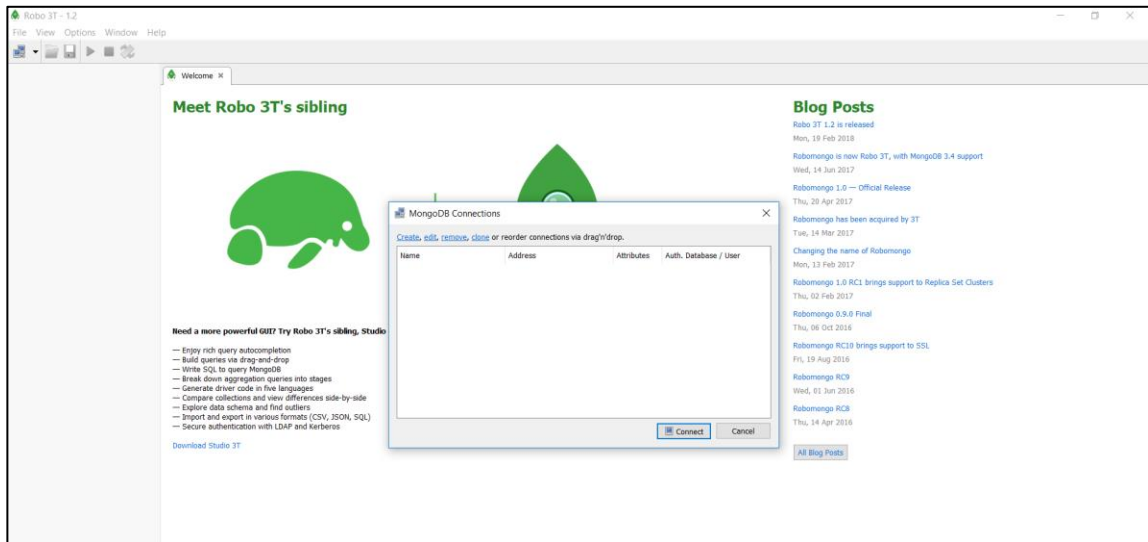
Robo 3T - 1.2
File View Options Window Help

Welcome ×

Meet Robo 3T's sibling

MongoDB Connections ×

Create, edit, remove, clone or reorder connections via drag'n'drop.

| Name | Address | Attributes | Auth. Database / User |
|---|---|---|---|

Connect Cancel

Need a more powerful GUI? Try Robo 3T's sibling, Studio

— Enjoy rich query autocompletion
— Build queries via drag-and-drop
— Write SQL to query MongoDB
— Break down aggregation queries into stages
— Generate driver code in five languages
— Compare collections and view differences side-by-side
— Explore data schema and find outliers
— Import and export in various formats (CSV, JSON, SQL)
— Secure authentication with LDAP and Kerberos

Download Studio 3T

Blog Posts

Robo 3T 1.2 is released
Mon, 19 Feb 2018

Robomongo is now Robo 3T, with MongoDB 3.4 support
Wed, 14 Jun 2017

Robomongo 1.0 — Official Release
Thu, 20 Apr 2017

Robomongo has been acquired by 3T
Tue, 14 Mar 2017

Changing the name of Robomongo
Mon, 13 Feb 2017

Robomongo 1.0 RC1 brings support to Replica Set Clusters
Thu, 02 Feb 2017

Robomongo 0.9.0 Final
Thu, 06 Oct 2016

Robomongo RC10 brings support to SSL
Fri, 19 Aug 2016

Robomongo RC9
Wed, 01 Jun 2016

Robomongo RC8
Thu, 14 Apr 2016

All Blog Posts